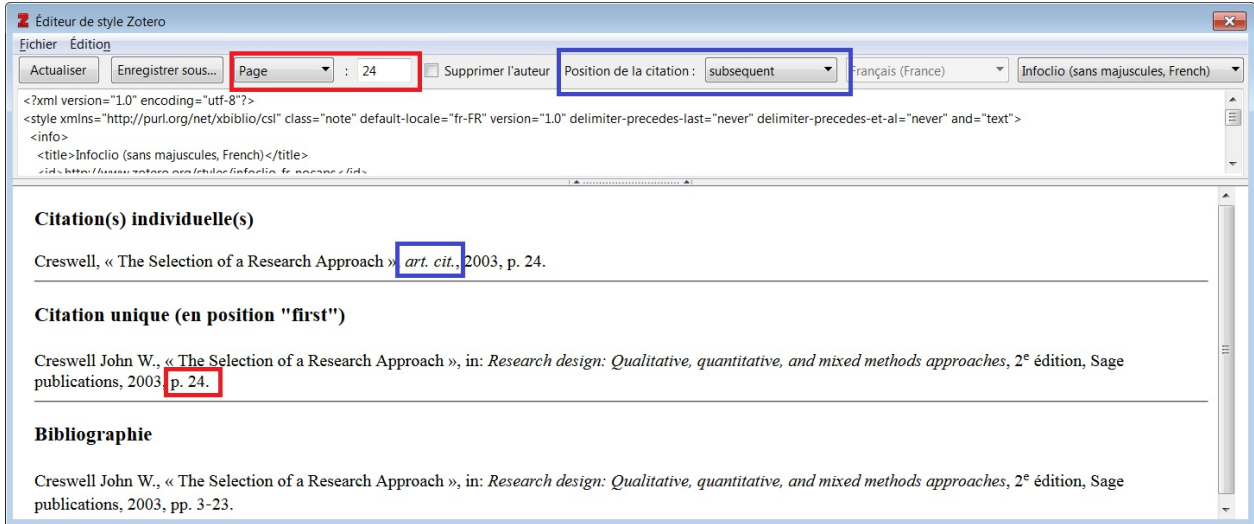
Éditeur de style Zotero

Fichier Édition

Actualiser | Enregistrer sous... | Page : 24 | Supprimer l'auteur | Position de la citation : subsequent | Français (France) | Infoclio (sans majuscules, French)

<?xml version="1.0" encoding="utf-8"?>
<style xmlns="http://purl.org/net/xbiblio/csl" class="note" default-locale="fr-FR" version="1.0" delimiter-precedes-last="never" delimiter-precedes-et-al="never" and="text">
<info>
<title>Infoclio (sans majuscules, French)</title>
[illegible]

Citation(s) individuelle(s)

Creswell, « The Selection of a Research Approach » *art. cit.*, 2003, p. 24.

Citation unique (en position "first")

Creswell John W., « The Selection of a Research Approach », in: *Research design: Qualitative, quantitative, and mixed methods approaches*, 2$^{e}$ édition, Sage publications, 2003, p. 24.

Bibliographie

Creswell John W., « The Selection of a Research Approach », in: *Research design: Qualitative, quantitative, and mixed methods approaches*, 2$^{e}$ édition, Sage publications, 2003, pp. 3-23.